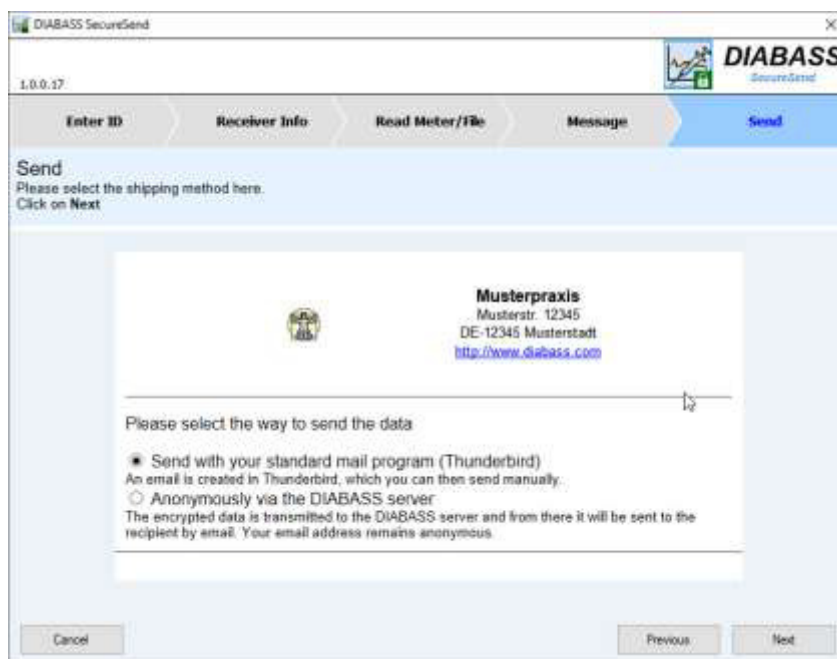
DIABASS SecureSend

1.0.0.17

DIABASS
SecureSend

Enter ID

Receiver Info

Read Meter/File

Message

Send

Send
Please select the shipping method here.
Click on Next

Musterpraxis
Musterstr. 12345
DE-12345 Musterstadt
http://www.diabass.com

Please select the way to send the data

Send with your standard mail program (Thunderbird)
An email is created in Thunderbird, which you can then send manually.

Anonymously via the DIABASS server
The encrypted data is transmitted to the DIABASS server and from there it will be sent to the recipient by email. Your email address remains anonymous.

Cancel

Previous

Next